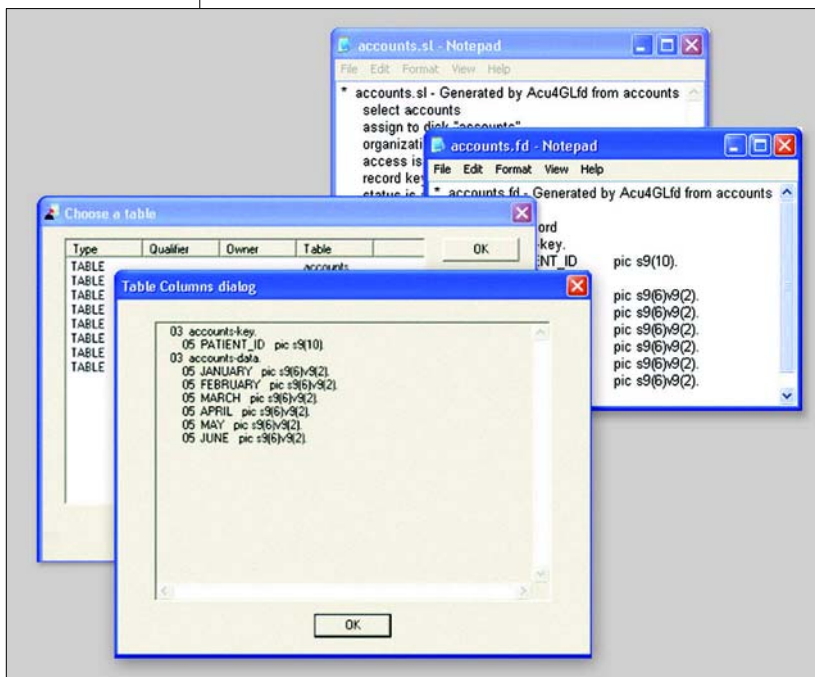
accounts.sl - Notepad

File Edit Format View Help

* accounts.sl - Generated by Acu4GLfd from accounts
select accounts
assign to disk "accounts"
organizati
access is
record key
status is

accounts.fd - Notepad

File Edit Format View Help

* accounts.fd - Generated by Acu4GLfd from accounts
ord
-key.
ENT_ID pic s9(10).

pic s9(6)v9(2).
pic s9(6)v9(2).
pic s9(6)v9(2).
pic s9(6)v9(2).
pic s9(6)v9(2).
pic s9(6)v9(2).

Choose a table

| Type | Qualifier | Owner | Table |
|---|---|---|---|
| TABLE | | | accounts |
| TABLE | | | |
| TABLE | | | |
| TABLE | | | |
| TABLE | | | |
| TABLE | | | |
| TABLE | | | |
| TABLE | | | |

OK

Table Columns dialog

03 accounts-key.
05 PATIENT_ID pic s9(10).
03 accounts-data.
05 JANUARY pic s9(6)v9(2).
05 FEBRUARY pic s9(6)v9(2).
05 MARCH pic s9(6)v9(2).
05 APRIL pic s9(6)v9(2).
05 MAY pic s9(6)v9(2).
05 JUNE pic s9(6)v9(2).

OK